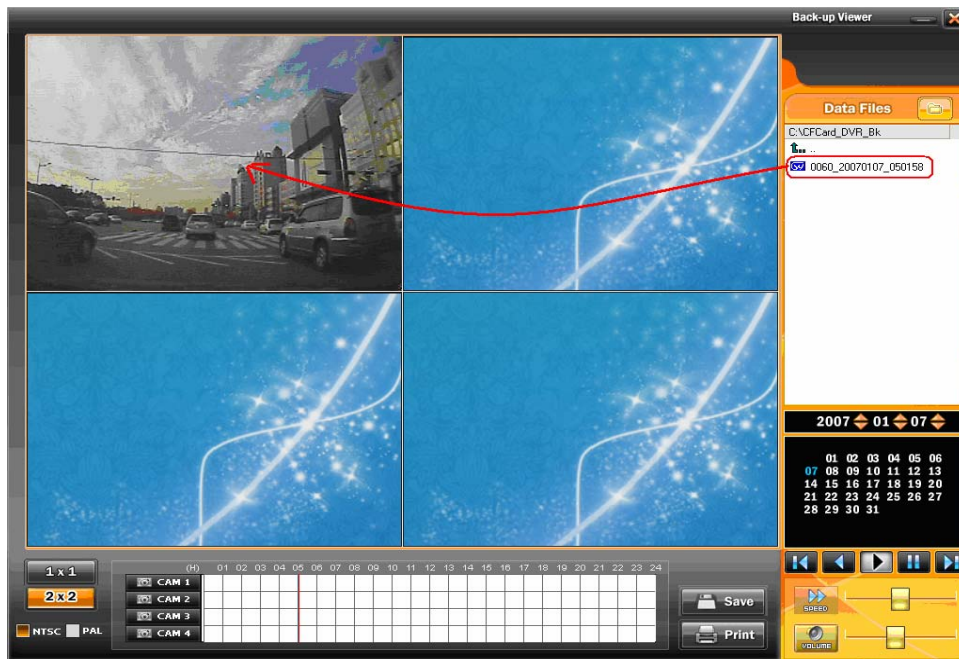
Back-up Viewer

Data Files

C:\CFCard_DVR_Bk

..

0060_20070107_050158

2007 01 07

| | | | | | | |
|---|---|---|---|---|---|---|
| | | 01 | 02 | 03 | 04 | 05 | 06 |
| 07 | 08 | 09 | 10 | 11 | 12 | 13 |
| 14 | 15 | 16 | 17 | 18 | 19 | 20 |
| 21 | 22 | 23 | 24 | 25 | 26 | 27 |
| 28 | 29 | 30 | 31 | | | |

1 x 1

2 x 2

NTSC PAL

(H) 01 02 03 04 05 06 07 08 09 10 11 12 13 14 15 16 17 18 19 20 21 22 23 24

CAM 1

CAM 2

CAM 3

CAM 4

Save

Print

SPEED

VOLUME